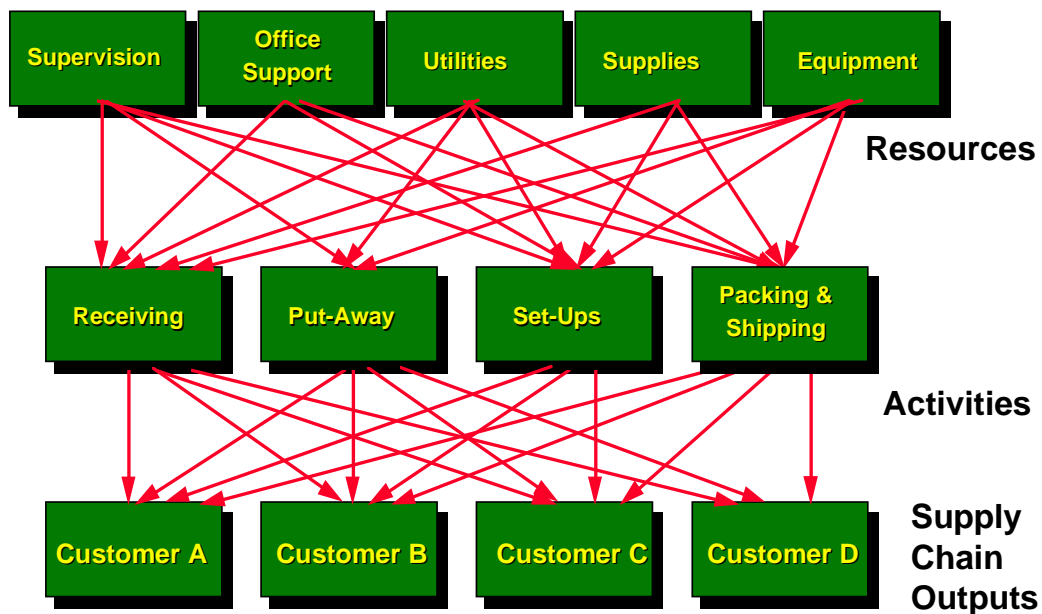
Supervision

Office Support

Utilities

Supplies

Equipment

Resources

Receiving

Put-Away

Set-Ups

Packing & Shipping

Activities

Customer A

Customer B

Customer C

Customer D

Supply Chain Outputs